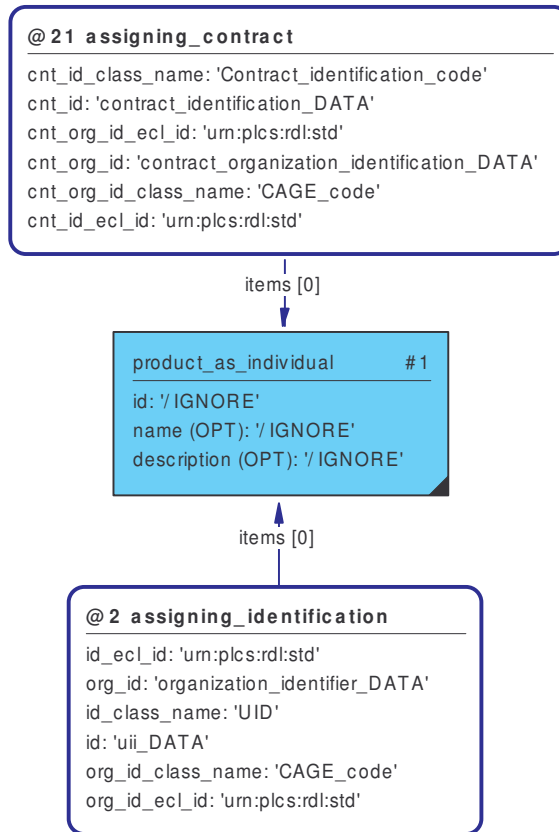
@21 assigning_contract

cnt_id_class_name: 'Contract_identification_code'
cnt_id: 'contract_identification_DATA'
cnt_org_id_ecl_id: 'urn:plcs:rdl:std'
cnt_org_id: 'contract_organization_identification_DATA'
cnt_org_id_class_name: 'CAGE_code'
cnt_id_ecl_id: 'urn:plcs:rdl:std'

items [0]

product_as_individual #1

id: '/IGNORE'
name (OPT): '/IGNORE'
description (OPT): '/IGNORE'

items [0]

@2 assigning_identification

id_ecl_id: 'urn:plcs:rdl:std'
org_id: 'organization_identifier_DATA'
id_class_name: 'UID'
id: 'uii_DATA'
org_id_class_name: 'CAGE_code'
org_id_ecl_id: 'urn:plcs:rdl:std'